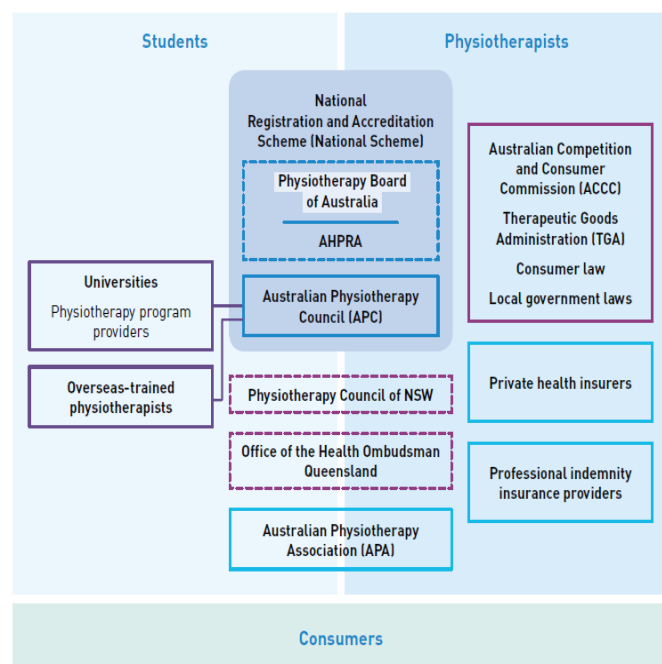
Students

Physiotherapists

National Registration and Accreditation Scheme (National Scheme)

Physiotherapy Board of Australia

AHPRA

Australian Physiotherapy Council (APC)

Australian Competition and Consumer Commission (ACCC)

Therapeutic Goods Administration (TGA)

Consumer law

Local government laws

Universities

Physiotherapy program providers

Overseas-trained physiotherapists

Physiotherapy Council of NSW

Private health insurers

Office of the Health Ombudsman Queensland

Professional indemnity insurance providers

Australian Physiotherapy Association (APA)

Consumers